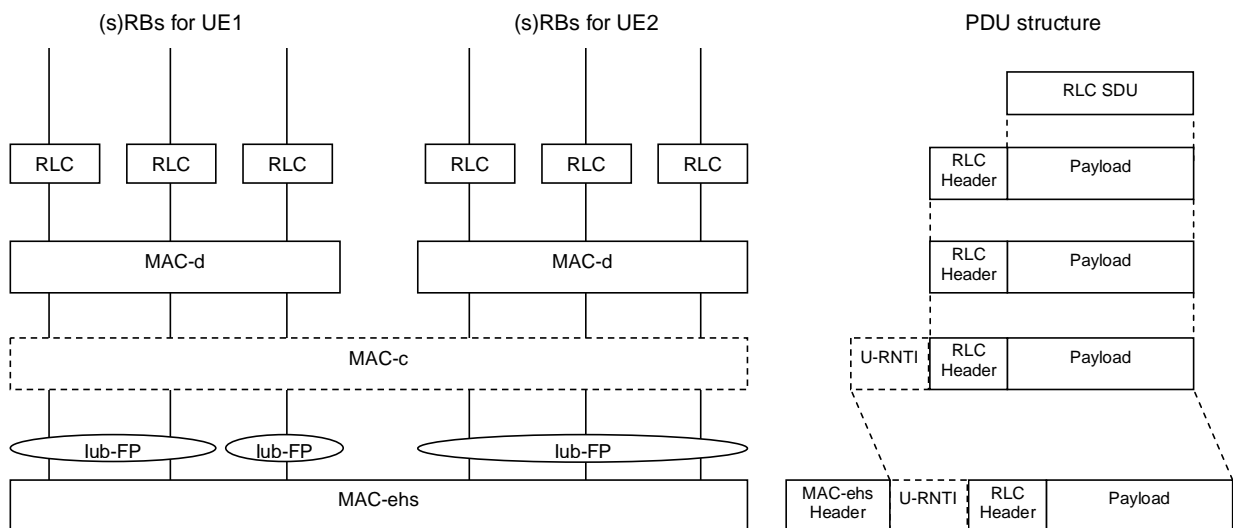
(s)RBs for UE1

(s)RBs for UE2

PDU structure

RLC SDU

RLC

RLC

RLC

RLC

RLC

RLC

RLC Header

Payload

MAC-d

MAC-d

RLC Header

Payload

MAC-c

U-RNTI

RLC Header

Payload

Iub-FP

Iub-FP

Iub-FP

MAC-ehs

MAC-ehs Header

U-RNTI

RLC Header

Payload